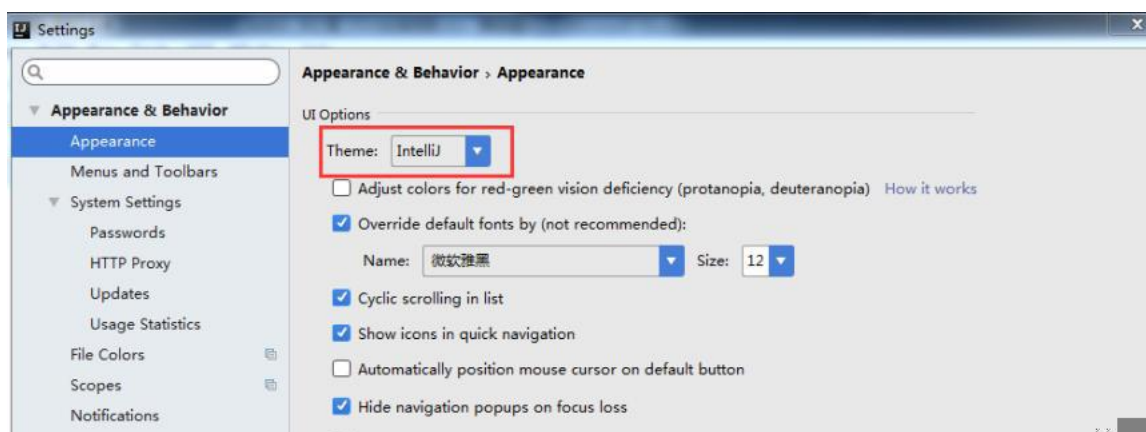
Settings

Appearance & Behavior
Appearance
Menus and Toolbars
System Settings
Passwords
HTTP Proxy
Updates
Usage Statistics
File Colors
Scopes
Notifications

Appearance & Behavior › Appearance

UI Options

Theme: IntelliJ

Adjust colors for red-green vision deficiency (protanopia, deuteranopia) How it works

Override default fonts by (not recommended):

Name: 微软雅黑 Size: 12

Cyclic scrolling in list

Show icons in quick navigation

Automatically position mouse cursor on default button

Hide navigation popups on focus loss